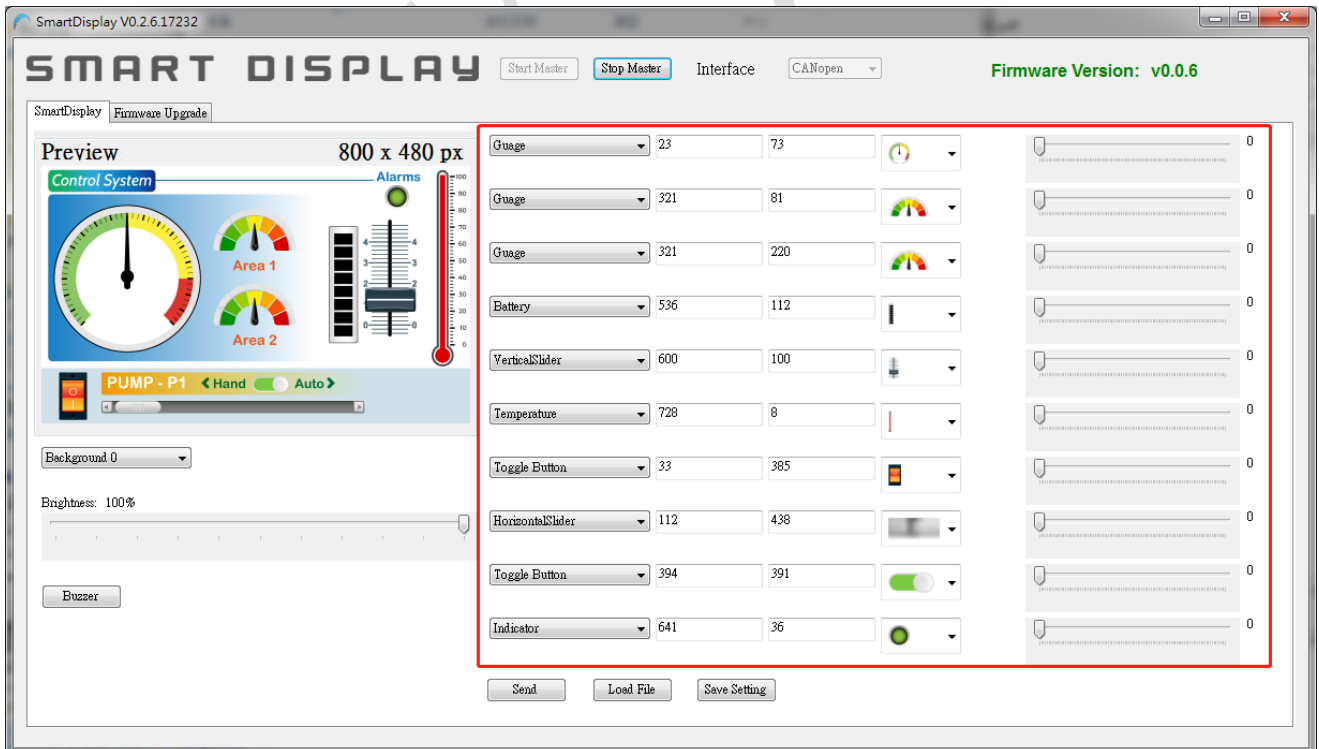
SmartDisplay V0.2.6.17232

SMART DISPLAY

Start Master

Stop Master

Interface

CANopen

Firmware Version: v0.0.6

SmartDisplay

Firmware Upgrade

Preview

800 x 480 px

Control System

Alarms

Area 1

Area 2

PUMP - P1

Hand

Auto

Background 0

Brightness: 100%

Buzzer

| | | | | |
|---|---|---|---|---|
| Guage | 23 | 73 | | 0 |
| Guage | 321 | 81 | | 0 |
| Guage | 321 | 220 | | 0 |
| Battery | 536 | 112 | | 0 |
| VerticalSlider | 600 | 100 | | 0 |
| Temperature | 728 | 8 | | 0 |
| Toggle Button | 33 | 385 | | 0 |
| HorizontalSlider | 112 | 438 | | 0 |
| Toggle Button | 394 | 391 | | 0 |
| Indicator | 641 | 36 | | 0 |

Send

Load File

Save Setting